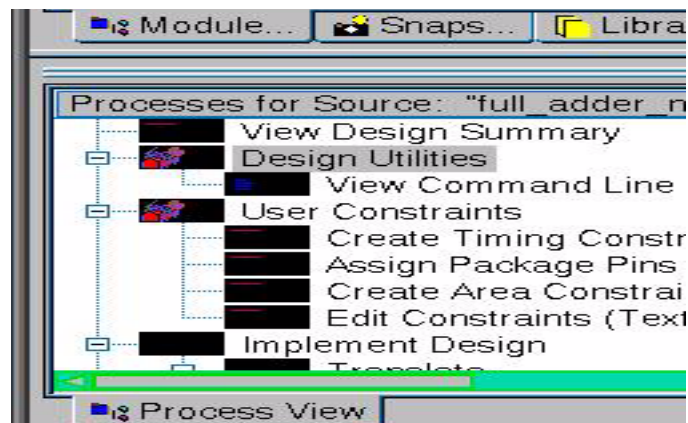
Module... Snaps... Libra

Processes for Source: "full_adder_n

View Design Summary
Design Utilities
View Command Line
User Constraints
Create Timing Constr
Assign Package Pins
Create Area Constrai
Edit Constraints (Text
Implement Design
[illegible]

Process View